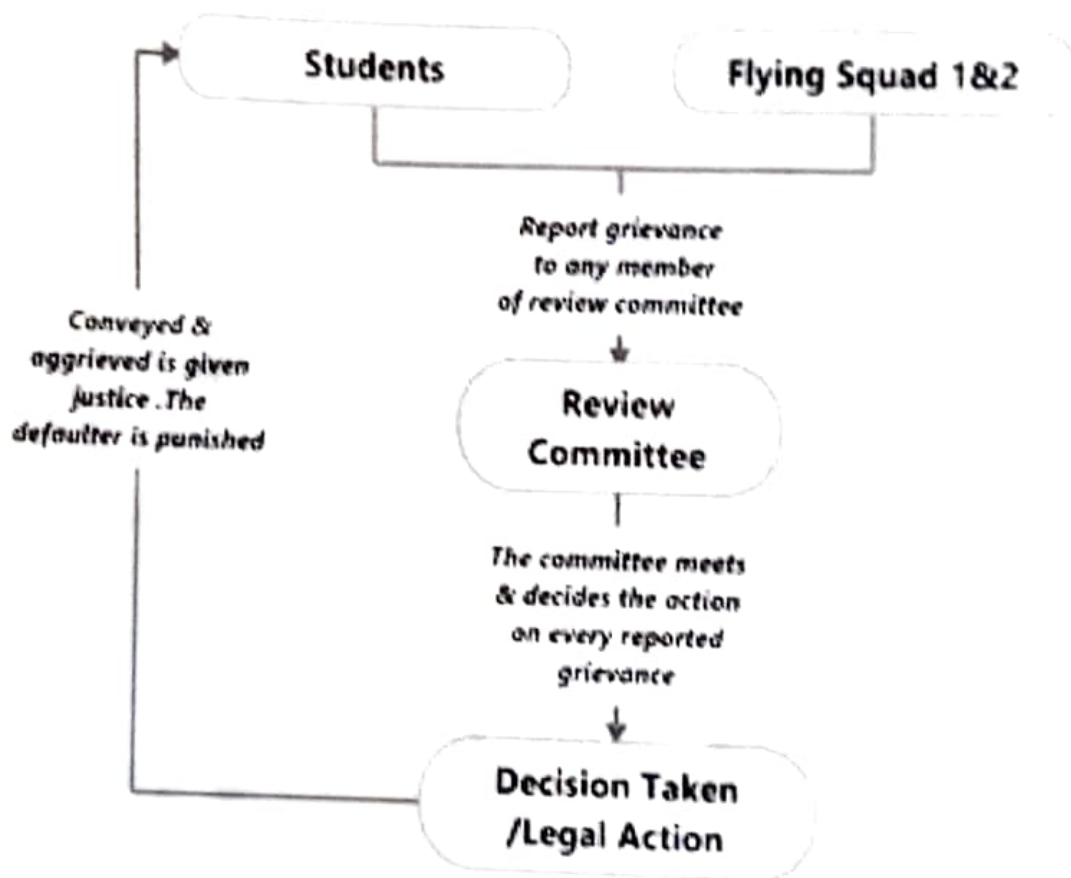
Students

Flying Squad 1&2

Report grievance to any member of review committee

Review Committee

The committee meets & decides the action on every reported grievance

Decision Taken /Legal Action

Conveyed & aggrieved is given justice .The defaulter is punished